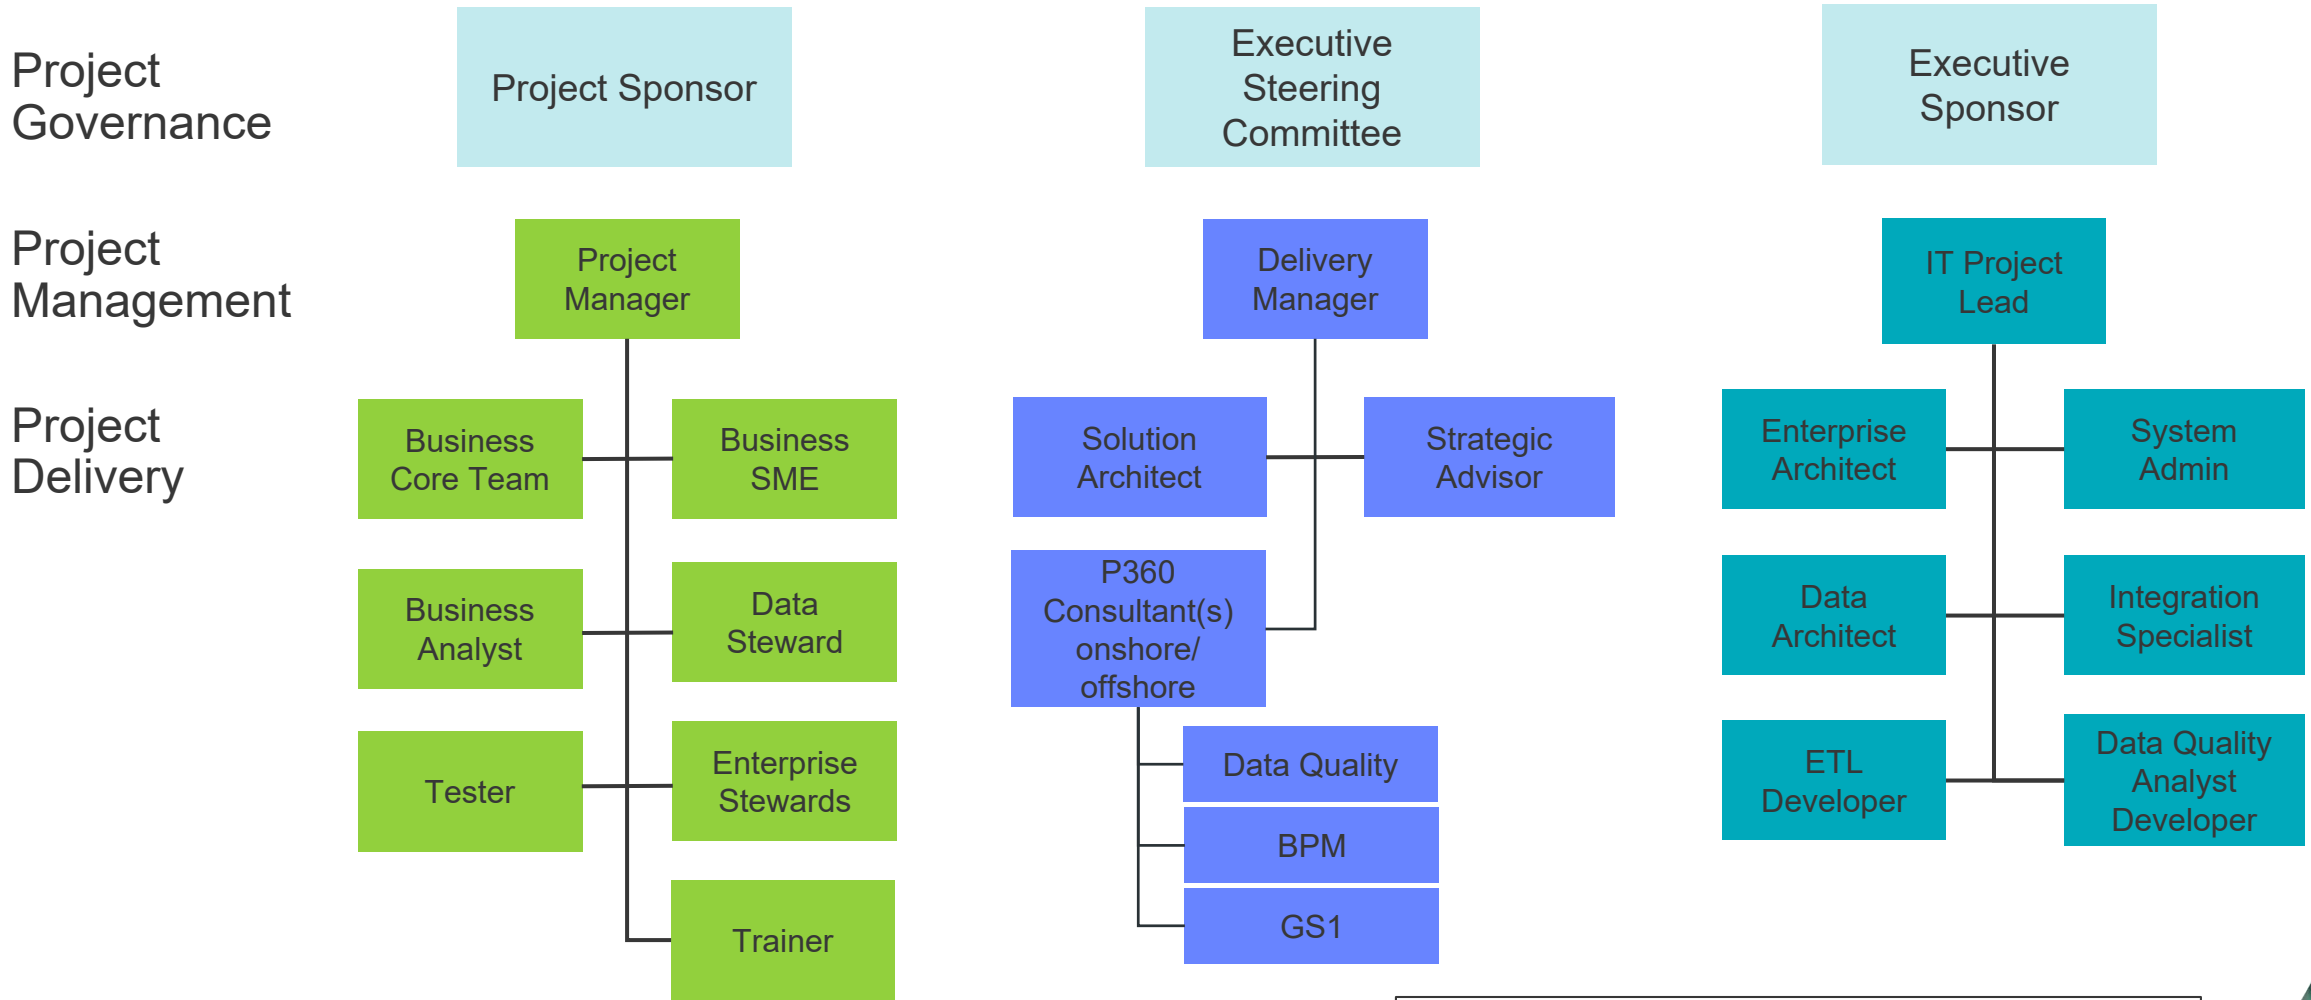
Project Governance

Project Sponsor

Executive Steering Committee

Executive Sponsor

Project Management

Project Manager

Delivery Manager

IT Project Lead

Project Delivery

Business Core Team

Business SME

Business Analyst

Data Steward

Tester

Enterprise Stewards

Trainer

Solution Architect

Strategic Advisor

P360 Consultant(s) onshore/ offshore

Data Quality

BPM

GS1

Enterprise Architect

System Admin

Data Architect

Integration Specialist

ETL Developer

Data Quality Analyst Developer